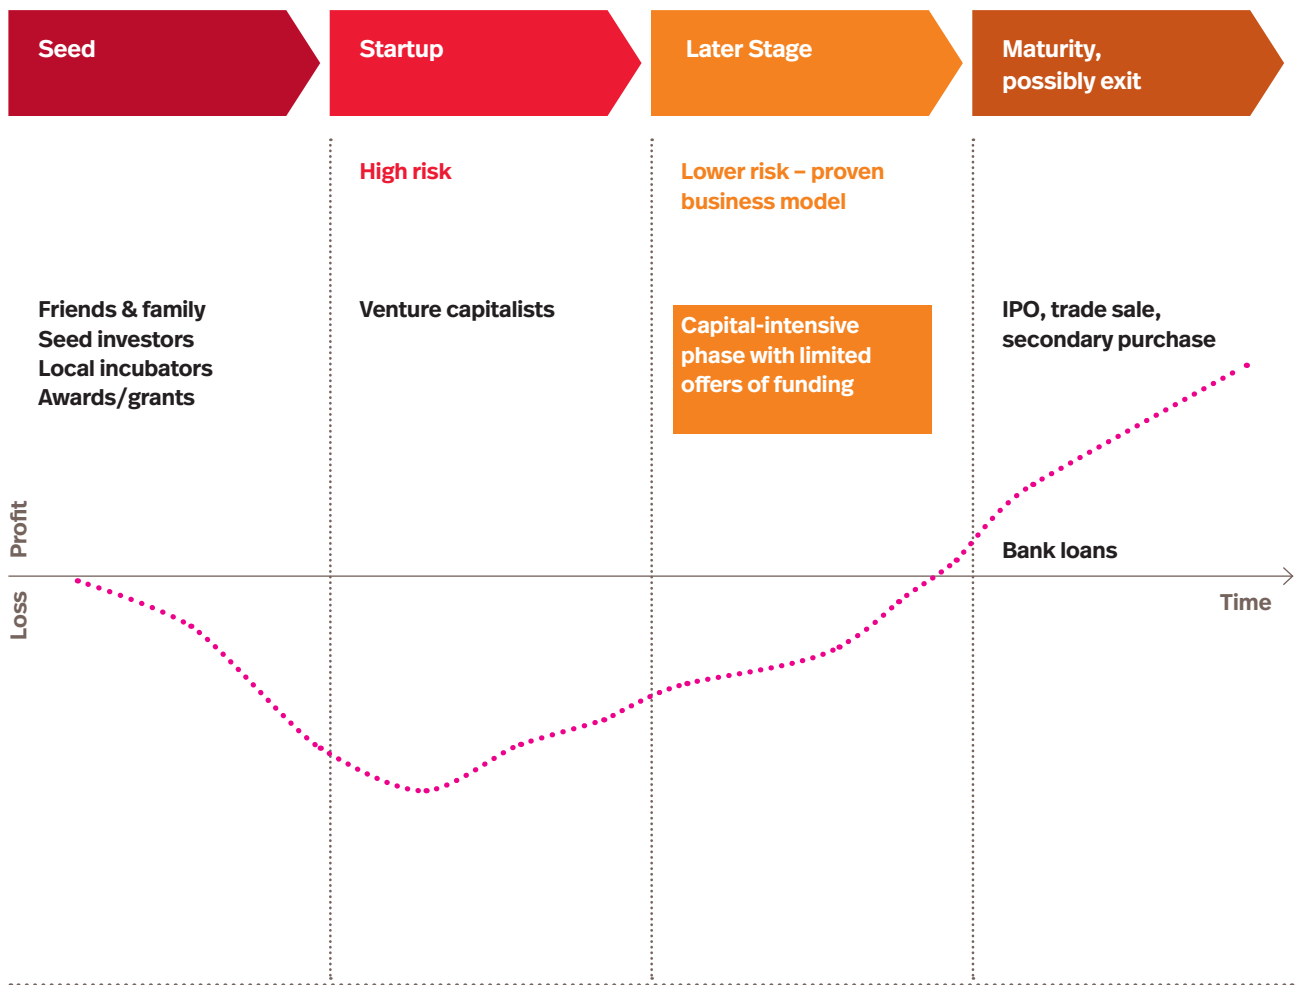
Seed

Startup

Later Stage

Maturity, possibly exit

High risk

Lower risk – proven business model

Friends & family
Seed investors
Local incubators
Awards/grants

Venture capitalists

Capital-intensive phase with limited offers of funding

IPO, trade sale, secondary purchase

Profit

Loss

Bank loans

Time